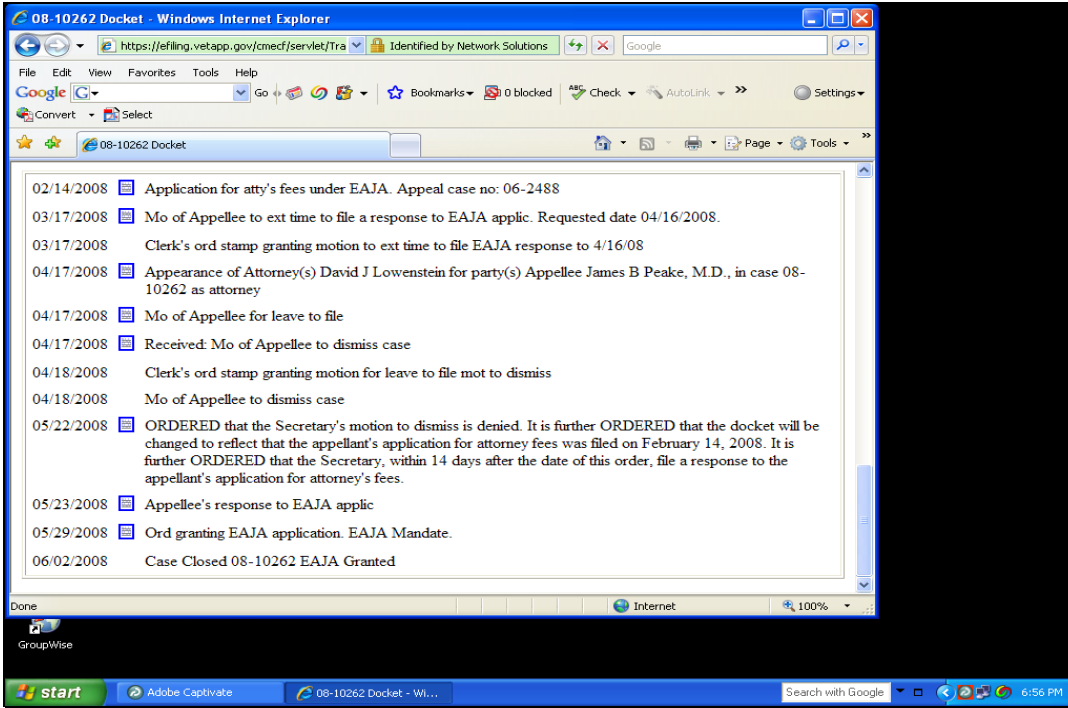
08-10262 Docket - Windows Internet Explorer

https://efiling.vetapp.gov/cmecf/servlet/Tra Identified by Network Solutions Google

File Edit View Favorites Tools Help

Google G Go Bookmarks 0 blocked Check AutoLink Settings

Convert Select

08-10262 Docket Page Tools

| | |
|---|---|
| 02/14/2008 | Application for atty's fees under EAJA. Appeal case no: 06-2488 |
| 03/17/2008 | Mo of Appellee to ext time to file a response to EAJA applic. Requested date 04/16/2008. |
| 03/17/2008 | Clerk's ord stamp granting motion to ext time to file EAJA response to 4/16/08 |
| 04/17/2008 | Appearance of Attorney(s) David J Lowenstein for party(s) Appellee James B Peake, M.D., in case 08-10262 as attorney |
| 04/17/2008 | Mo of Appellee for leave to file |
| 04/17/2008 | Received: Mo of Appellee to dismiss case |
| 04/18/2008 | Clerk's ord stamp granting motion for leave to file mot to dismiss |
| 04/18/2008 | Mo of Appellee to dismiss case |
| 05/22/2008 | ORDERED that the Secretary's motion to dismiss is denied. It is further ORDERED that the docket will be changed to reflect that the appellant's application for attorney fees was filed on February 14, 2008. It is further ORDERED that the Secretary, within 14 days after the date of this order, file a response to the appellant's application for attorney's fees. |
| 05/23/2008 | Appellee's response to EAJA applic |
| 05/29/2008 | Ord granting EAJA application. EAJA Mandate. |
| 06/02/2008 | Case Closed 08-10262 EAJA Granted |

Done Internet 100%

GroupWise

start Adobe Captivate 08-10262 Docket - Wi... Search with Google 6:56 PM